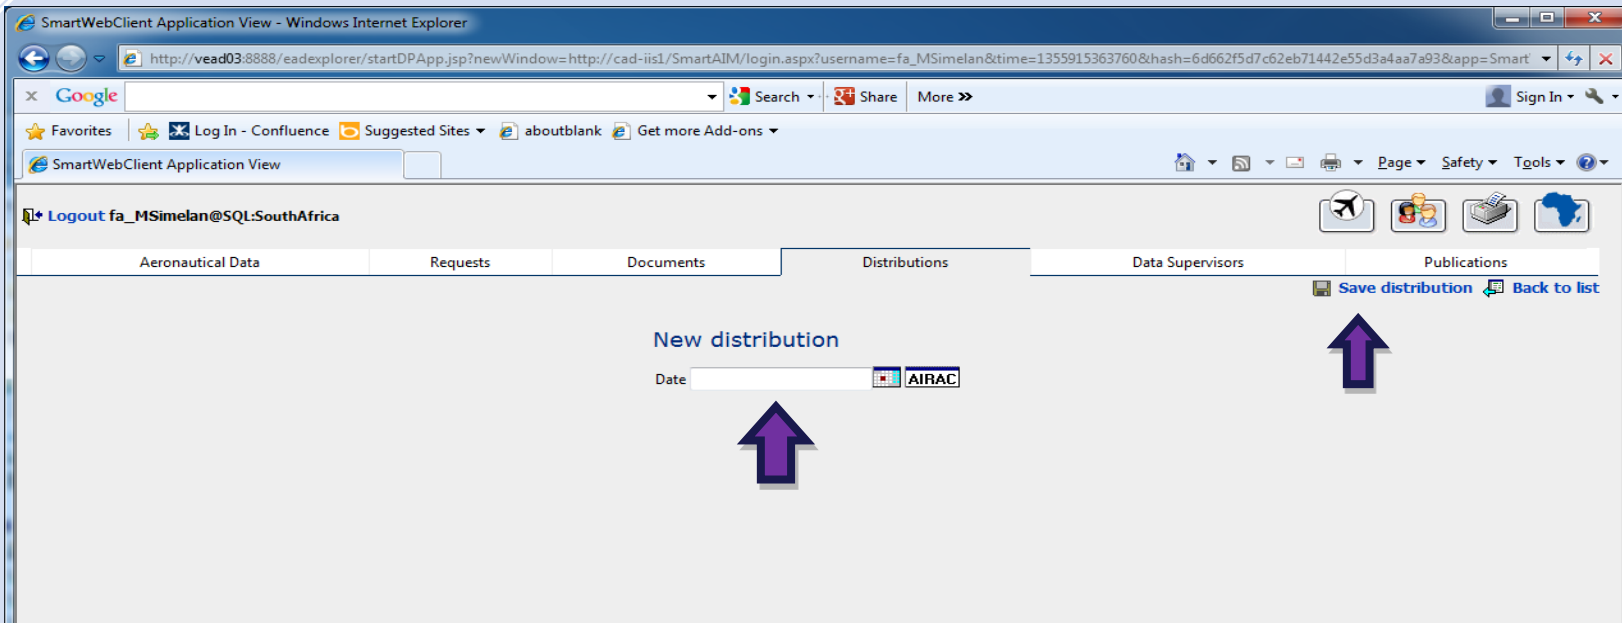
SmartWebClient Application View - Windows Internet Explorer

http://vead03:8888/eadexplorer/startDPApp.jsp?newWindow=http://cad-iis1/SmartAIM/login.aspx?username=fa_MSimelan&time=1355915363760&hash=6d662f5d7c62eb71442e55d3a4aa7a93&app=Smart

Google Search Share More »

Sign In

Favorites Log In - Confluence Suggested Sites aboutblank Get more Add-ons

SmartWebClient Application View

Page Safety Tools

Logout fa_MSimelan@SQL:SouthAfrica

| Aeronautical Data | Requests | Documents | Distributions | Data Supervisors | Publications |
|---|---|---|---|---|---|

Save distribution Back to list

New distribution

Date AIRAC